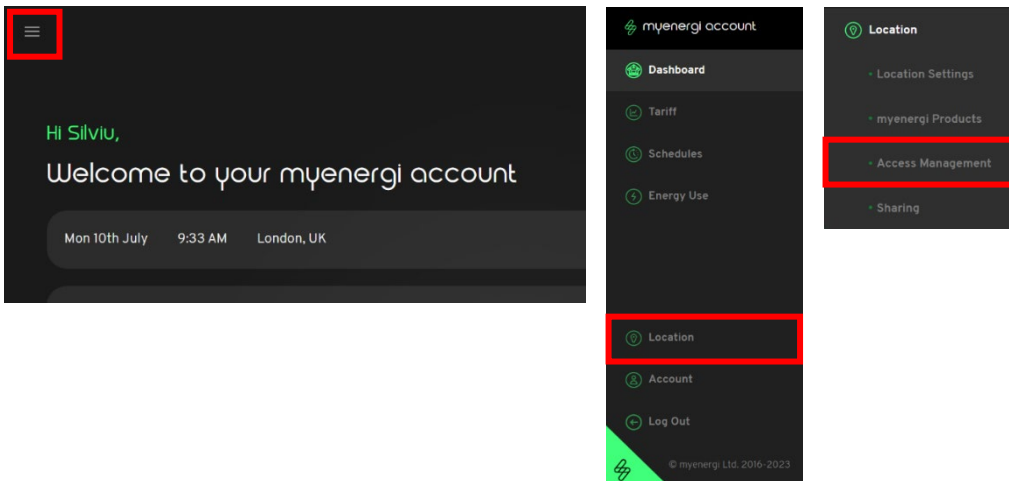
Hi Silviu,

Welcome to your myenergi account

Mon 10th July 9:33 AM London, UK

myenergi account

Dashboard

Tariff

Schedules

Energy Use

Location

Account

Log Out

© myenergi Ltd. 2016-2023

Location

Location Settings

myenergi Products

Access Management

Sharing